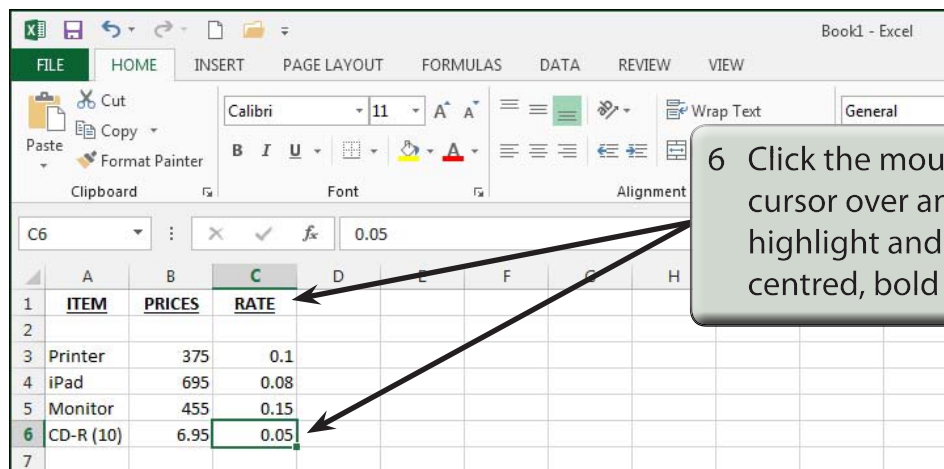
Book1 - Excel

FILE HOME INSERT PAGE LAYOUT FORMULAS DATA REVIEW VIEW

Cut
Copy
Paste
Format Painter
Clipboard

Calibri 11
B I U
Font

Wrap Text
Alignment

General

6 Click the mou
cursor over an
highlight and
centred, bold

C6 $f_x$ 0.05

| | A | B | C | D | E | F | G | H |
|---|---|---|---|---|---|---|---|---|
| 1 | ITEM | PRICES | RATE | | | | | |
| 2 | | | | | | | | |
| 3 | Printer | 375 | 0.1 | | | | | |
| 4 | iPad | 695 | 0.08 | | | | | |
| 5 | Monitor | 455 | 0.15 | | | | | |
| 6 | CD-R (10) | 6.95 | 0.05 | | | | | |
| 7 | | | | | | | | |